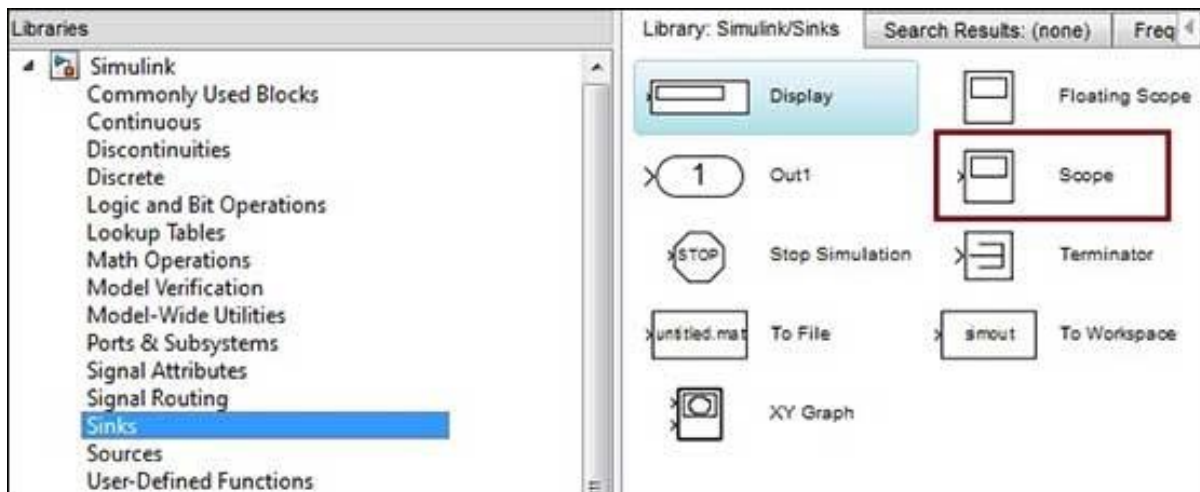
Libraries

Simulink
Commonly Used Blocks
Continuous
Discontinuities
Discrete
Logic and Bit Operations
Lookup Tables
Math Operations
Model Verification
Model-Wide Utilities
Ports & Subsystems
Signal Attributes
Signal Routing
Sinks
Sources
User-Defined Functions

Library: Simulink/Sinks | Search Results: (none) | Freq

Display
Floating Scope
1
Out1
Scope
STOP
Stop Simulation
Terminator
untitled.mat
To File
simout
To Workspace
XY Graph